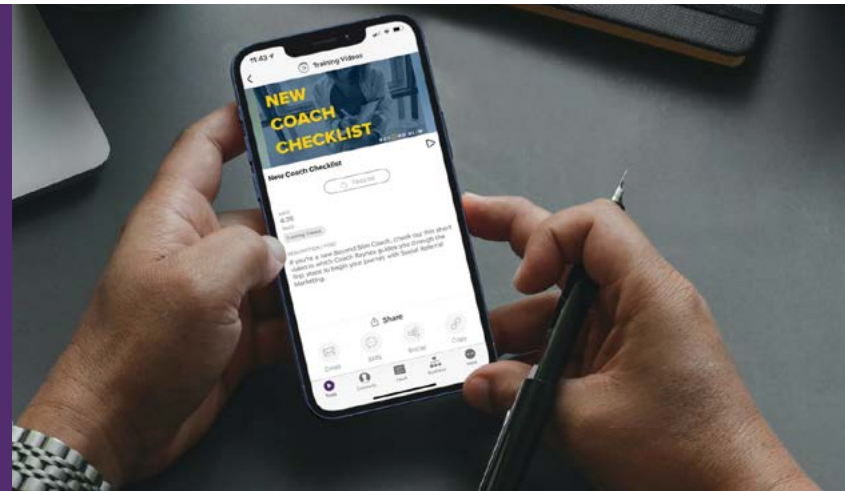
11:43

Training Videos

NEW COACH CHECKLIST

New Coach Checklist

Favorite

4:35

Training Videos

If you're a new Beyond Slim Coach, check out this short video in which Coach Raylee guides you through the first steps to begin your journey with Social Referral Marketing.

Share

Email

SMS

Social

Copy

Tools

Contacts

Feed

Business

More